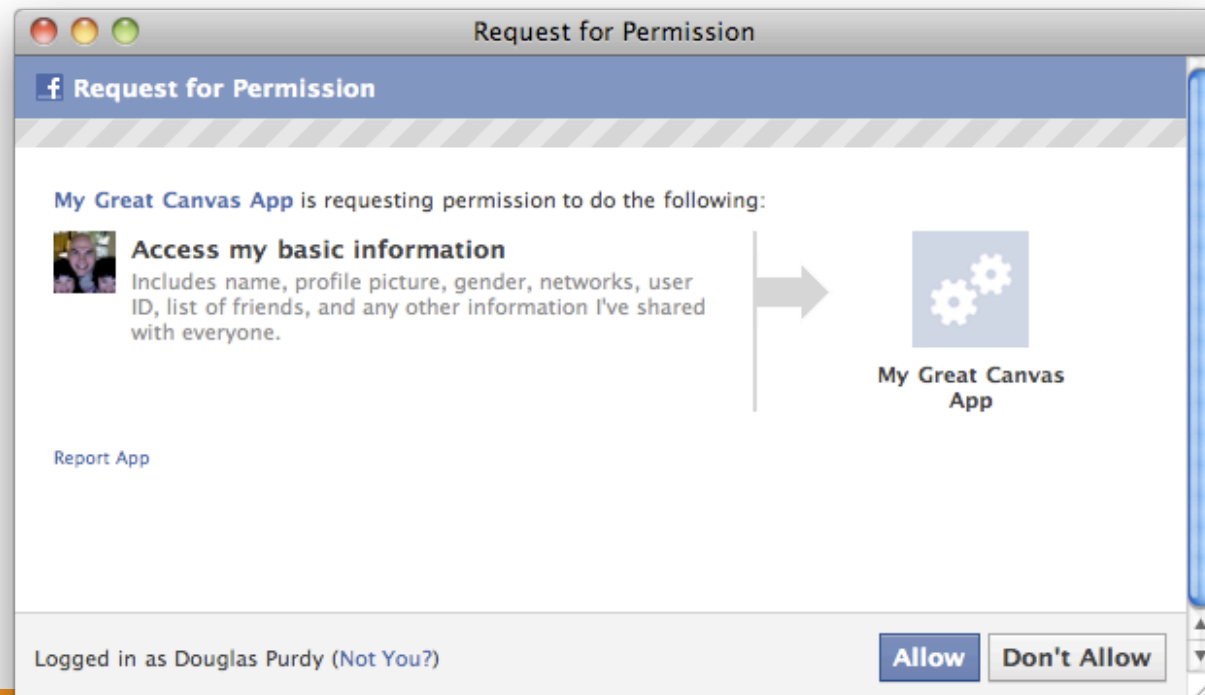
Request for Permission

f Request for Permission

My Great Canvas App is requesting permission to do the following:

Access my basic information
Includes name, profile picture, gender, networks, user ID, list of friends, and any other information I've shared with everyone.

My Great Canvas App

Report App

Logged in as Douglas Purdy (Not You?)

Allow

Don't Allow